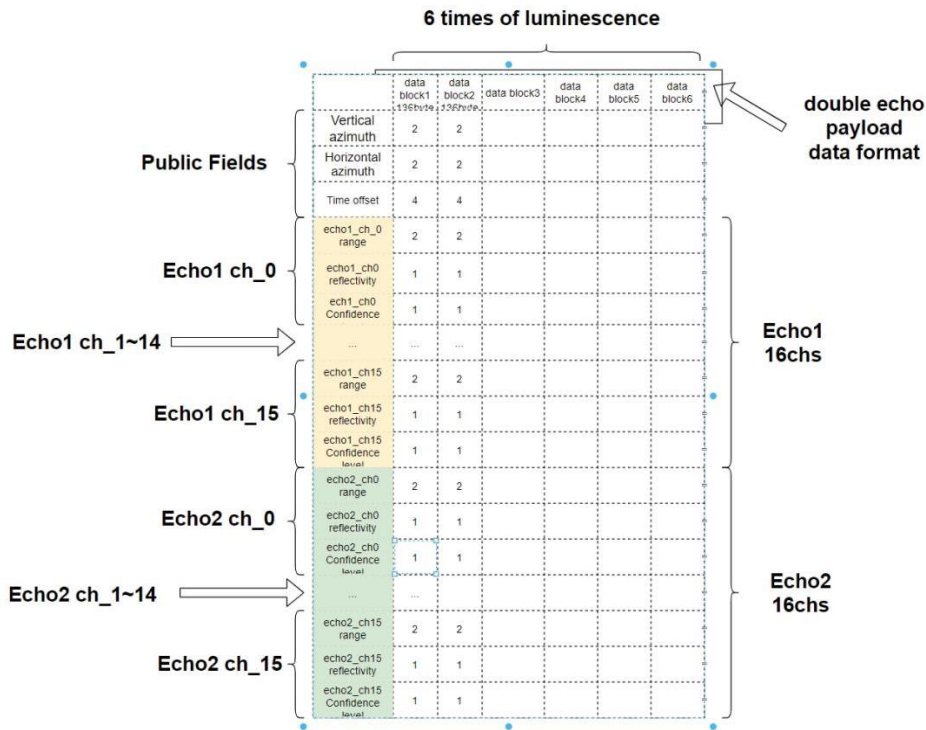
6 times of luminescence

double echo payload data format

Public Fields

Echo1 ch_0

Echo1 ch_1~14

Echo1 ch_15

Echo2 ch_0

Echo2 ch_1~14

Echo2 ch_15

Echo1 16chs

Echo2 16chs

| | data block1 136byte | data block2 136byte | data block3 | data block4 | data block5 | data block6 |
|---|---|---|---|---|---|---|
| Vertical azimuth | 2 | 2 | | | | |
| Horizontal azimuth | 2 | 2 | | | | |
| Time offset | 4 | 4 | | | | |
| echo1_ch_0 range | 2 | 2 | | | | |
| echo1_ch0 reflectivity | 1 | 1 | | | | |
| ech1_ch0 Confidence | 1 | 1 | | | | |
| ... | ... | ... | | | | |
| echo1_ch15 range | 2 | 2 | | | | |
| echo1_ch15 reflectivity | 1 | 1 | | | | |
| echo1_ch15 Confidence level | 1 | 1 | | | | |
| echo2_ch0 range | 2 | 2 | | | | |
| echo2_ch0 reflectivity | 1 | 1 | | | | |
| echo2_ch0 Confidence level | 1 | 1 | | | | |
| ... | ... | | | | | |
| echo2_ch15 range | 2 | 2 | | | | |
| echo2_ch15 reflectivity | 1 | 1 | | | | |
| echo2_ch15 Confidence level | 1 | 1 | | | | |